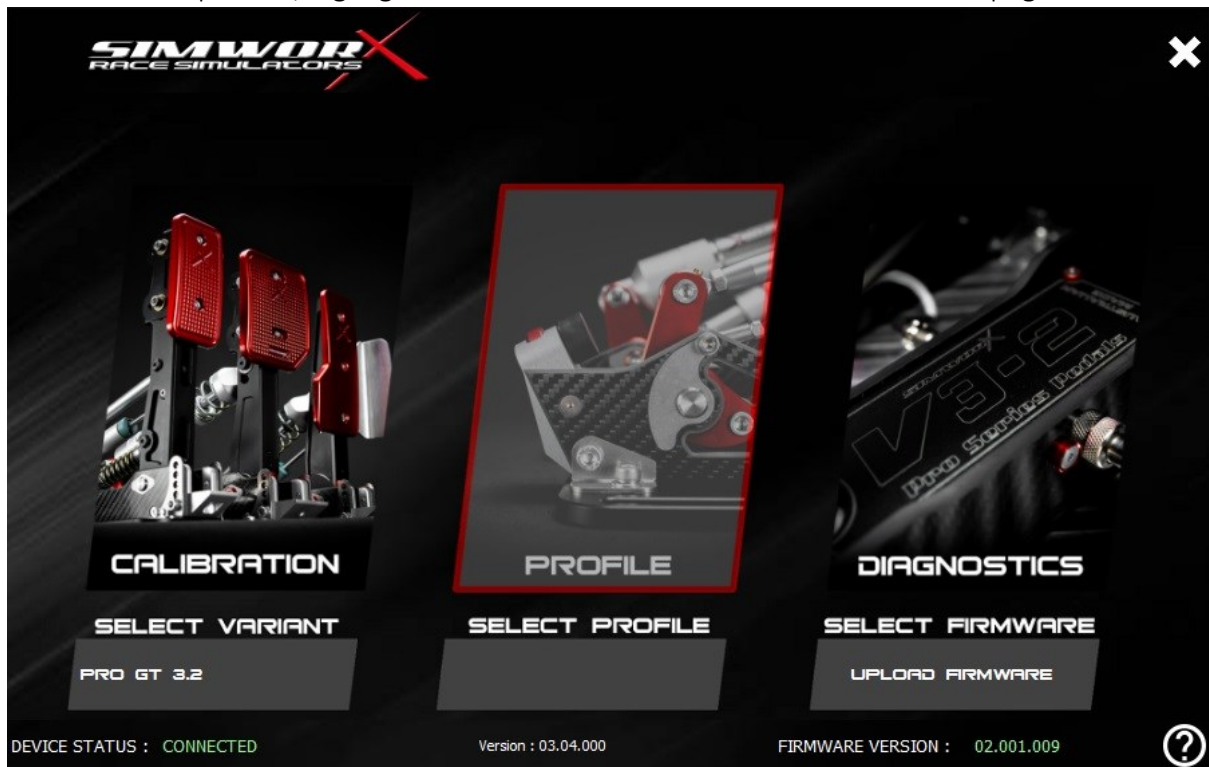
SIMWORX
RACE SIMULATORS

CALIBRATION

PROFILE

V3-2
Pro Series Pedals

DIAGNOSTICS

SELECT VARIANT

PRO GT 3.2

SELECT PROFILE

SELECT FIRMWARE

UPLOAD FIRMWARE

DEVICE STATUS : CONNECTED

Version : 03.04.000

FIRMWARE VERSION : 02.001.009

?